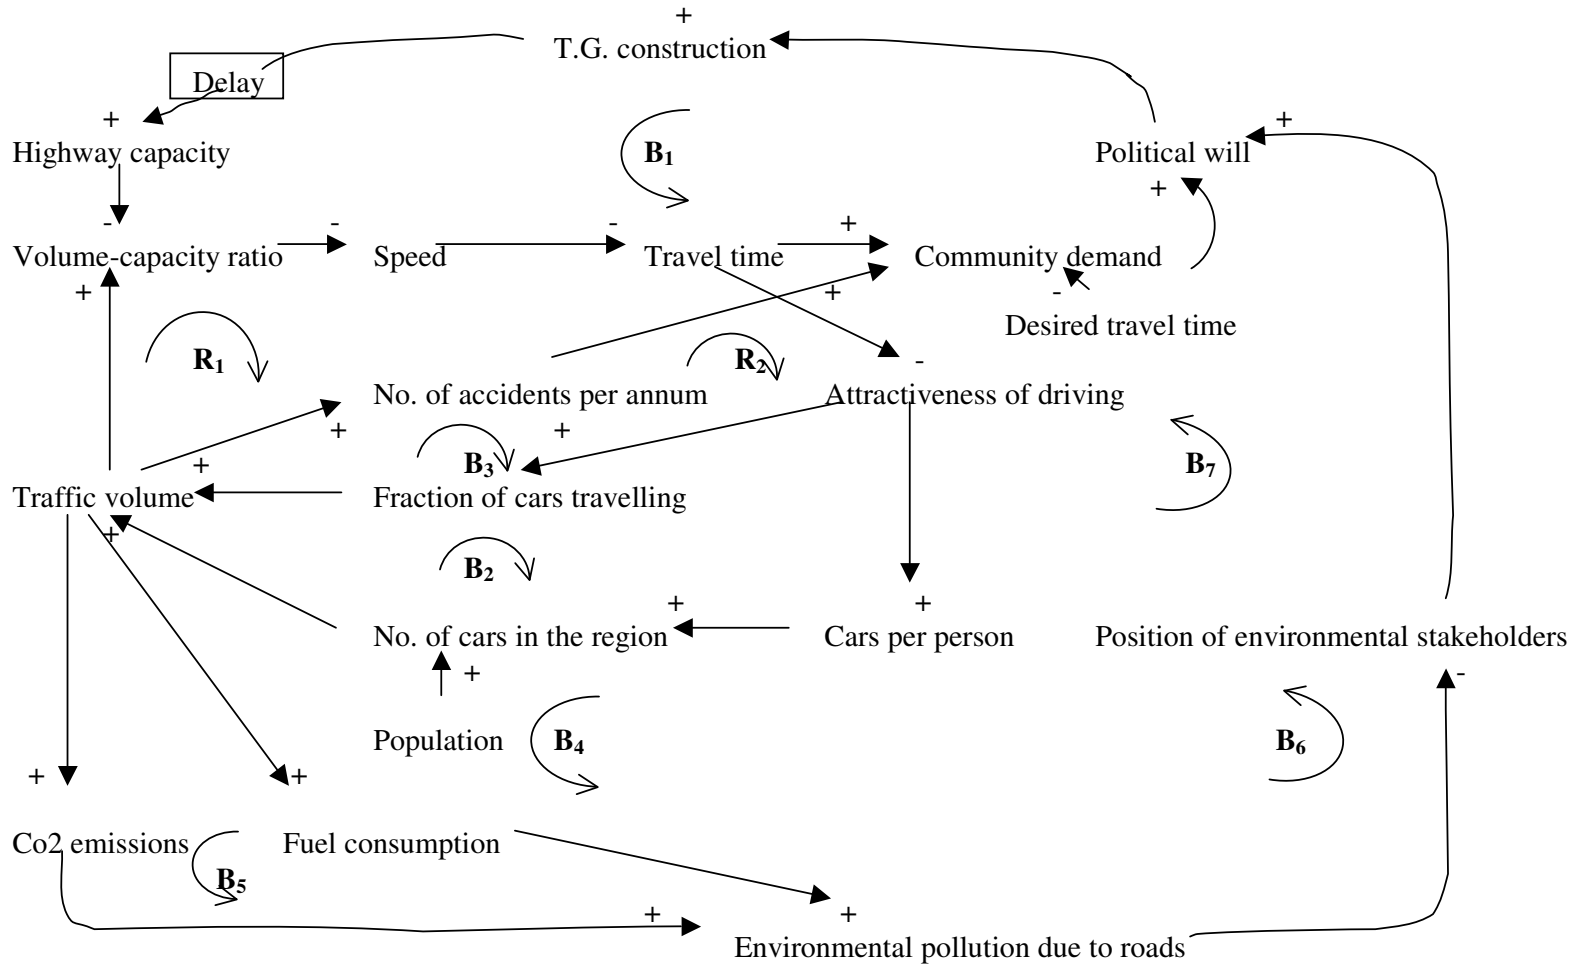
+
T.G. construction

Delay

+
Highway capacity

$B_1$

Political will +

+

-
Volume-capacity ratio - Speed - Travel time + Community demand

+ +

- Desired travel time

$R_1$

No. of accidents per annum $R_2$ - Attractiveness of driving

+ +

+ $B_3$

$B_7$

Traffic volume Fraction of cars travelling

+

$B_2$

+ +
No. of cars in the region Cars per person Position of environmental stakeholders

+ -

Population $B_4$ $B_6$

+ +

Co2 emissions $B_5$ Fuel consumption

+ +
Environmental pollution due to roads